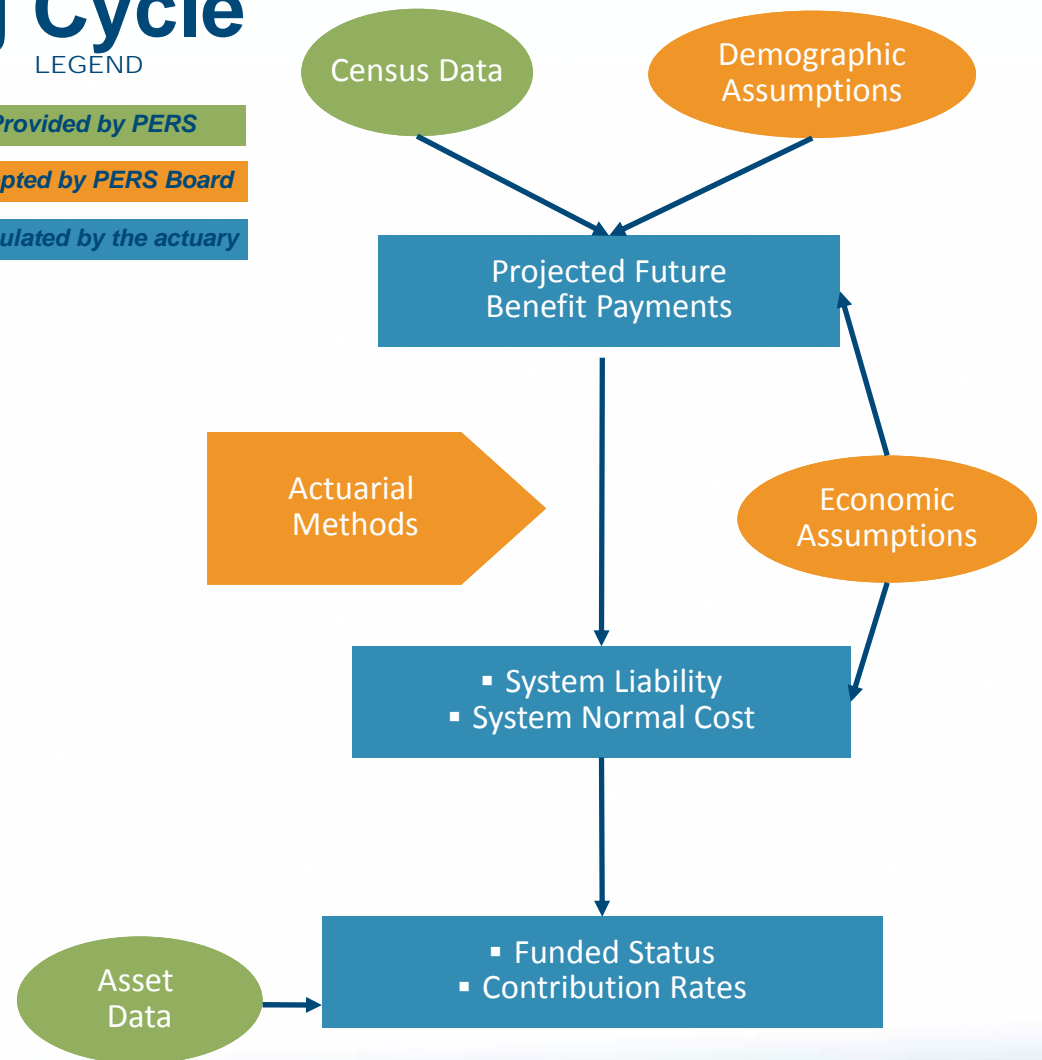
g Cycle
LEGEND

Provided by PERS

pted by PERS Board

ulated by the actuary

Census Data

Demographic Assumptions

Projected Future Benefit Payments

Actuarial Methods

Economic Assumptions

▪ System Liability
▪ System Normal Cost

Asset Data

▪ Funded Status
▪ Contribution Rates